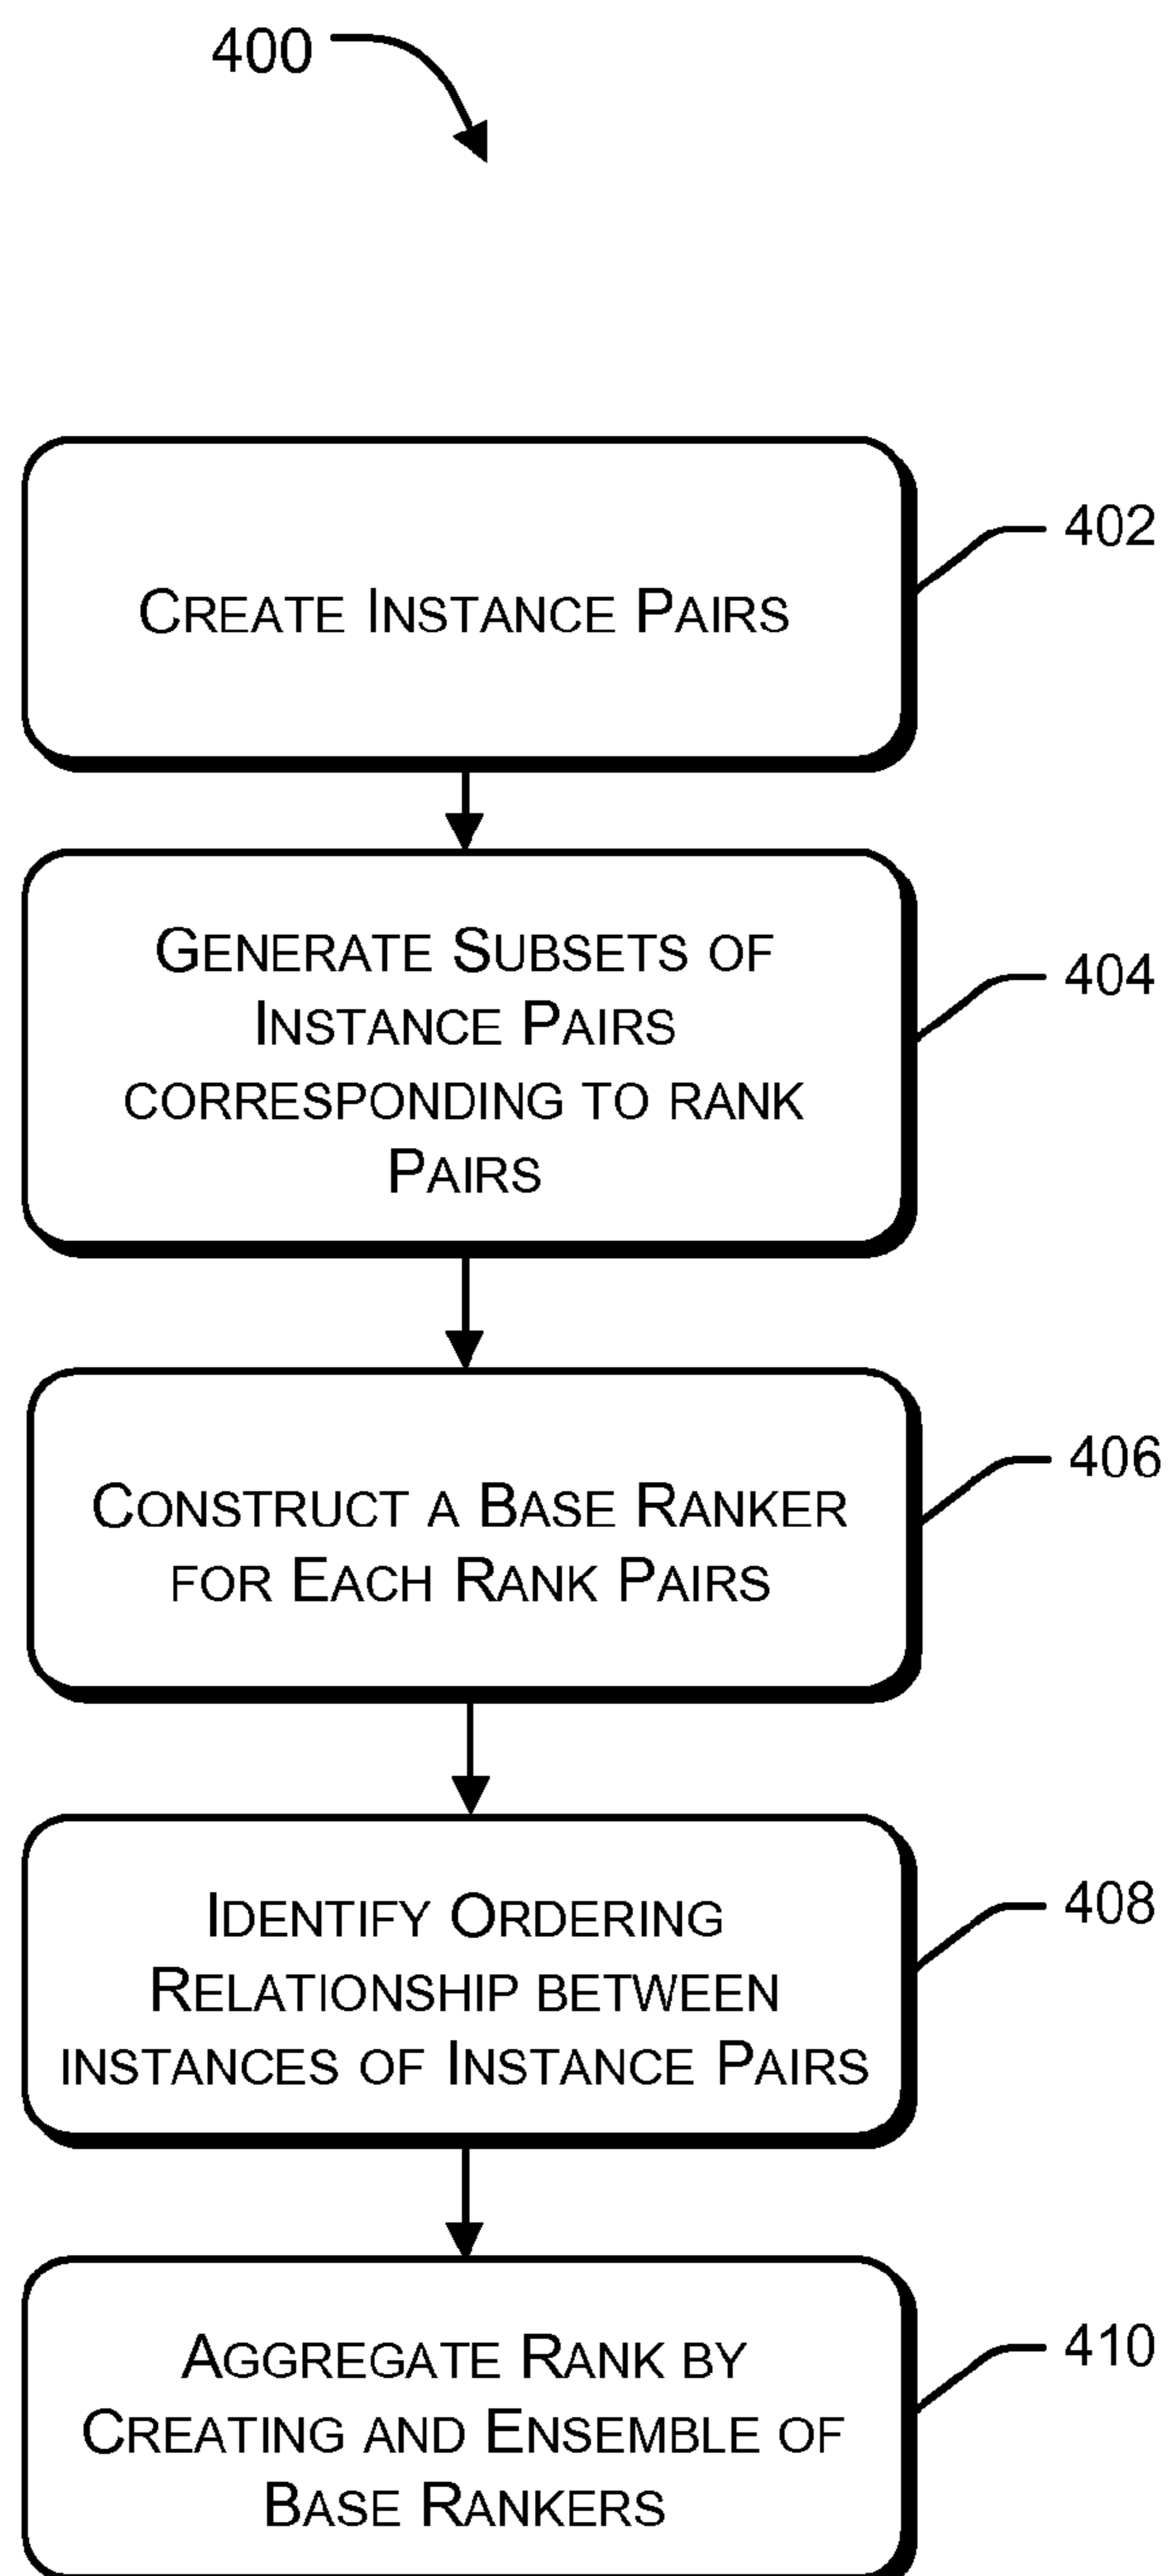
400

Create Instance Pairs

402

Generate Subsets of Instance Pairs corresponding to rank Pairs

404

Construct a Base Ranker for Each Rank Pairs

406

Identify Ordering Relationship between instances of Instance Pairs

408

Aggregate Rank by Creating and Ensemble of Base Rankers

410